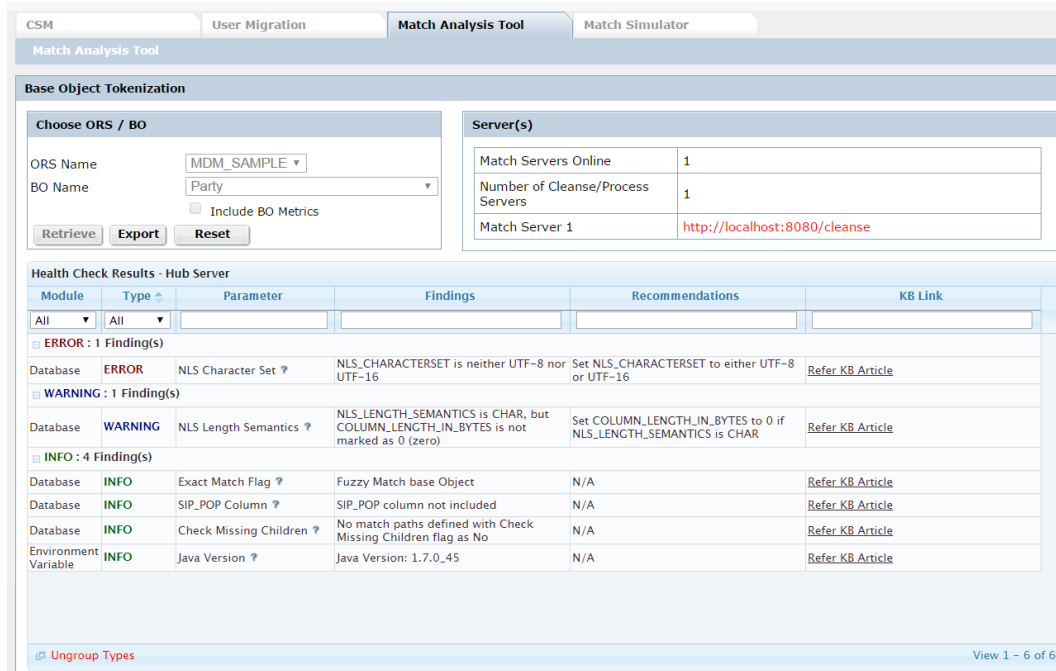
CSM | User Migration | Match Analysis Tool | Match Simulator

Match Analysis Tool

Base Object Tokenization

Choose ORS / BO

ORS Name MDM_SAMPLE
BO Name Party
Include BO Metrics

Retrieve Export Reset

Server(s)

| | |
|---|---|
| Match Servers Online | 1 |
| Number of Cleanse/Process Servers | 1 |
| Match Server 1 | http://localhost:8080/cleanse |

Health Check Results - Hub Server

| Module | Type | Parameter | Findings | Recommendations | KB Link |
|---|---|---|---|---|---|
| All | All | | | | |
| ERROR : 1 Finding(s) | | | | | |
| Database | ERROR | NLS Character Set ? | NLS_CHARACTERSET is neither UTF-8 nor UTF-16 | Set NLS_CHARACTERSET to either UTF-8 or UTF-16 | Refer KB Article |
| WARNING : 1 Finding(s) | | | | | |
| Database | WARNING | NLS Length Semantics ? | NLS_LENGTH_SEMANTICS is CHAR, but COLUMN_LENGTH_IN_BYTES is not marked as 0 (zero) | Set COLUMN_LENGTH_IN_BYTES to 0 if NLS_LENGTH_SEMANTICS is CHAR | Refer KB Article |
| INFO : 4 Finding(s) | | | | | |
| Database | INFO | Exact Match Flag ? | Fuzzy Match base Object | N/A | Refer KB Article |
| Database | INFO | SIP_POP Column ? | SIP_POP column not included | N/A | Refer KB Article |
| Database | INFO | Check Missing Children ? | No match paths defined with Check Missing Children flag as No | N/A | Refer KB Article |
| Environment Variable | INFO | Java Version ? | Java Version: 1.7.0_45 | N/A | Refer KB Article |

Ungroup Types

View 1 - 6 of 6